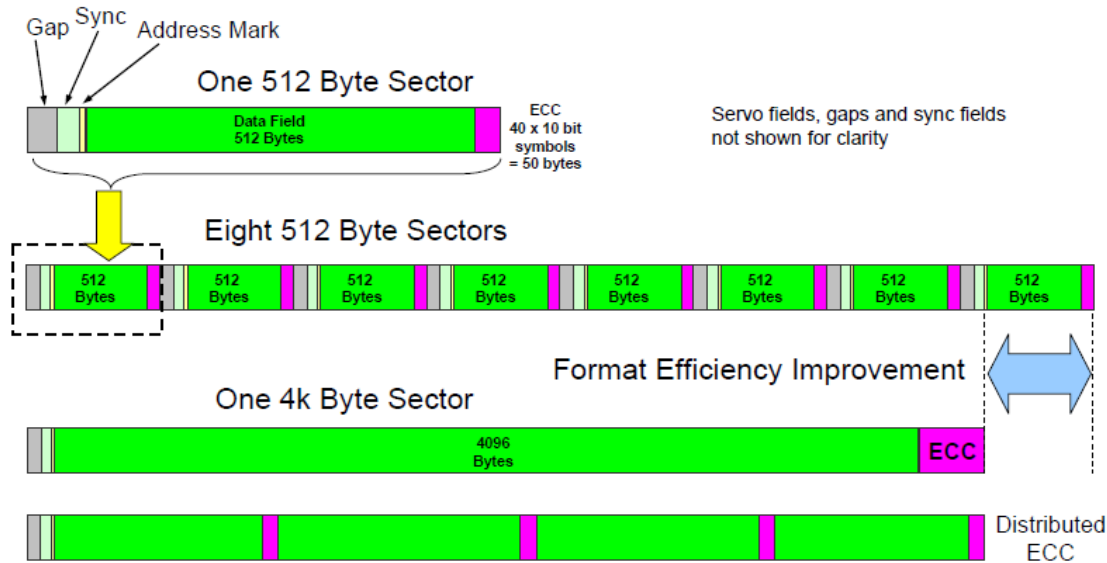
Gap Sync Address Mark

One 512 Byte Sector

Data Field
512 Bytes

ECC
40 x 10 bit
symbols
= 50 bytes

Servo fields, gaps and sync fields not shown for clarity

Eight 512 Byte Sectors

512 Bytes | 512 Bytes | 512 Bytes | 512 Bytes | 512 Bytes | 512 Bytes | 512 Bytes | 512 Bytes

Format Efficiency Improvement

One 4k Byte Sector

4096
Bytes

ECC

Distributed ECC